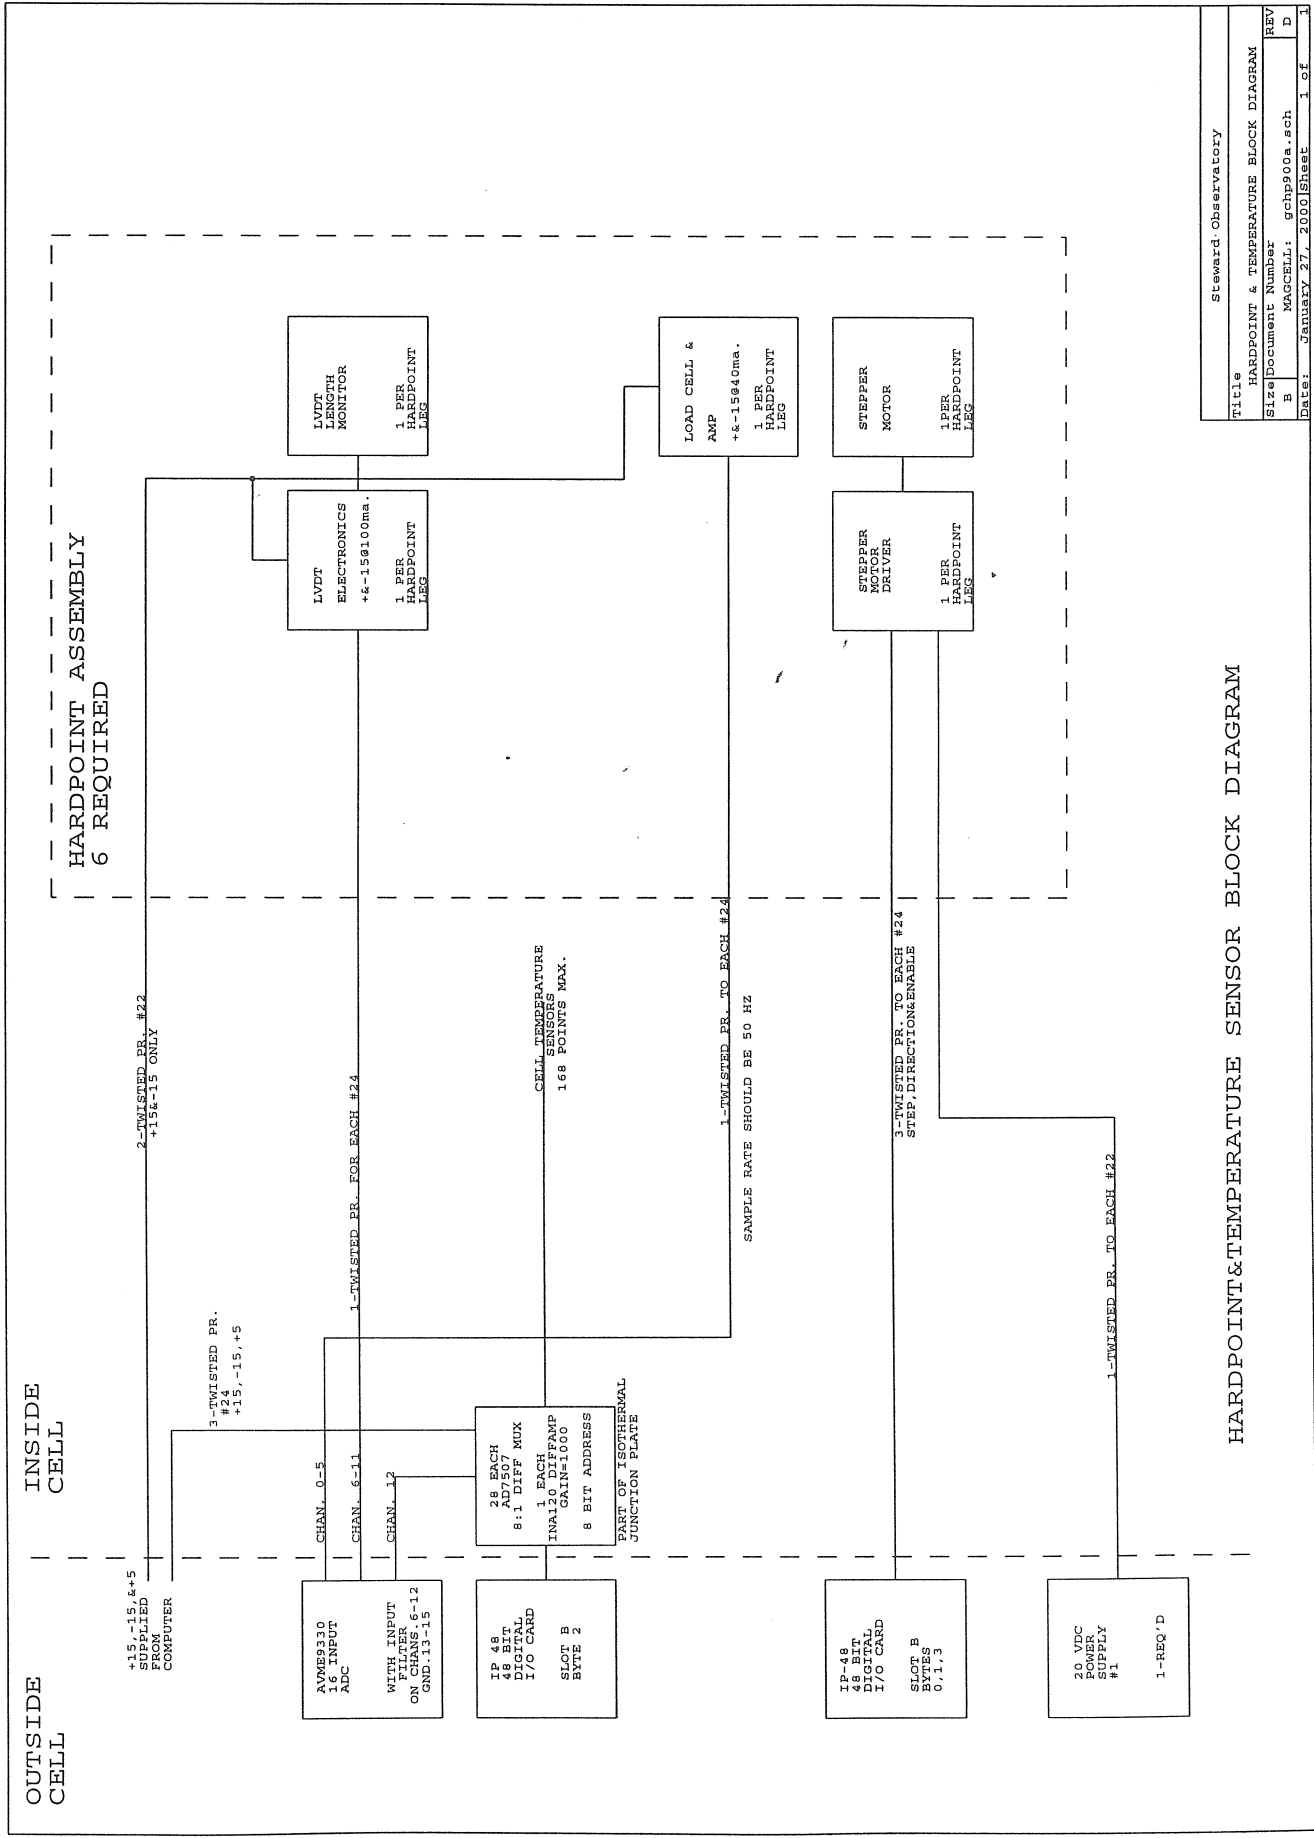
HARDPOINT&TEMPERATURE SENSOR BLOCK DIAGRAM

HARDPOINT ASSEMBLY
6 REQUIRED

LVDT
LENGTH
MONITOR

1 PER
HARDPOINT
LEG

LOAD CELL &
AMP
+&-15@40ma.
1 PER
HARDPOINT
LEG

STEPPER
MOTOR

1PER
HARDPOINT
LEG

LVDT
ELECTRONICS
+&-15@100ma.

1 PER
HARDPOINT
LEG

STEPPER
MOTOR
DRIVER

1 PER
HARDPOINT
LEG

2-TWISTED PR. #22
+15&-15 ONLY

1-TWISTED PR. FOR EACH #24

CELL TEMPERATURE
SENSORS
168 POINTS MAX.

1-TWISTED PR. TO EACH #24
SAMPLE RATE SHOULD BE 50 HZ

3-TWISTED PR. TO EACH #24
STEP,DIRECTION&ENABLE

1-TWISTED PR. TO EACH #22

INSIDE
CELL

OUTSIDE
CELL

3-TWISTED PR.
#24
+15,-15,+5

+15,-15,&+5
SUPPLIED
FROM
COMPUTER

CHAN. 0-5
CHAN. 6-11
CHAN. 12

28 EACH
AD7507
8:1 DIFF MUX
1 EACH
INA120 DIFFAMP
GAIN=1000
8 BIT ADDRESS

PART OF ISOTHERMAL
JUNCTION PLATE

AVME9330
16 INPUT
ADC
WITH INPUT
FILTER
ON CHANS.6-12
GND.13-15

IP 48
48 BIT
DIGITAL
I/O CARD
SLOT B
BYTE 2

IP-48
48 BIT
DIGITAL
I/O CARD
SLOT B
BYTES
0,1,3

20 VDC
POWER
SUPPLY
#1
1-REQ'D

Steward Observatory
Title
HARDPOINT & TEMPERATURE BLOCK DIAGRAM
Size B | Document Number MAGCELL: gchp900a.sch | REV D
Date: January 27, 2000 | Sheet 1 of 1